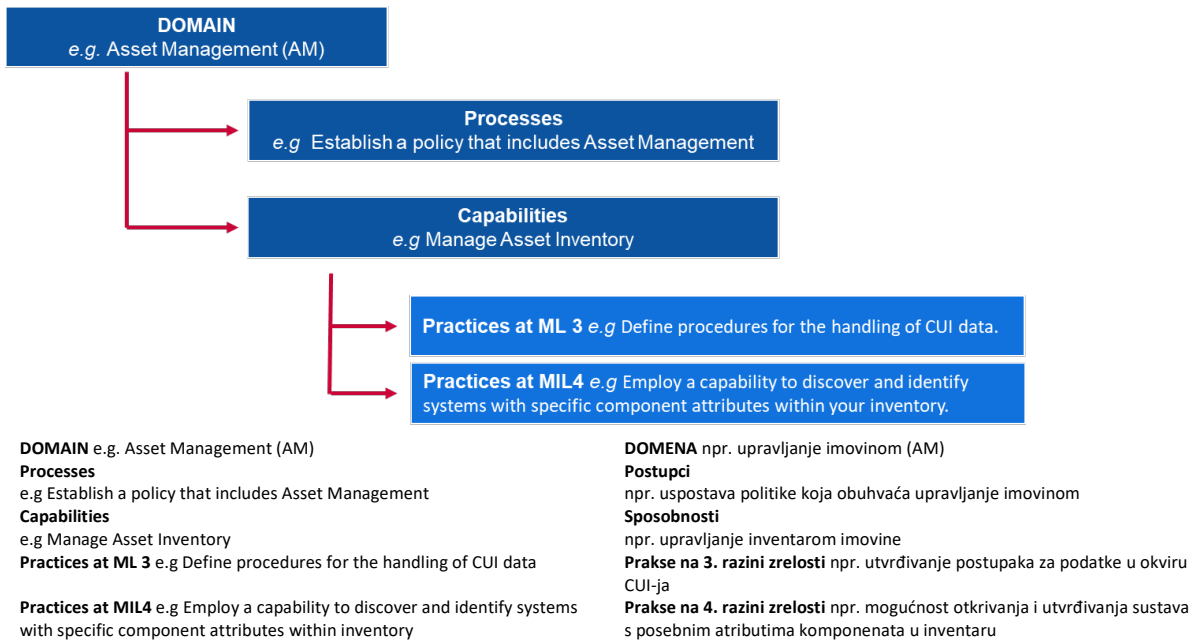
**DOMAIN**
*e.g.* Asset Management (AM)

**Processes**
*e.g* Establish a policy that includes Asset Management

**Capabilities**
*e.g* Manage Asset Inventory

**Practices at ML 3** *e.g* Define procedures for the handling of CUI data.

**Practices at MIL4** *e.g* Employ a capability to discover and identify systems with specific component attributes within your inventory.

**DOMAIN** e.g. Asset Management (AM)
**Processes**
e.g Establish a policy that includes Asset Management
**Capabilities**
e.g Manage Asset Inventory
**Practices at ML 3** e.g Define procedures for the handling of CUI data

**Practices at MIL4** e.g Employ a capability to discover and identify systems with specific component attributes within inventory

**DOMENA** npr. upravljanje imovinom (AM)
**Postupci**
npr. uspostava politike koja obuhvaća upravljanje imovinom
**Sposobnosti**
npr. upravljanje inventarom imovine
**Prakse na 3. razini zrelosti** npr. utvrđivanje postupaka za podatke u okviru CUI-ja
**Prakse na 4. razini zrelosti** npr. mogućnost otkrivanja i utvrđivanja sustava s posebnim atributima komponenata u inventaru